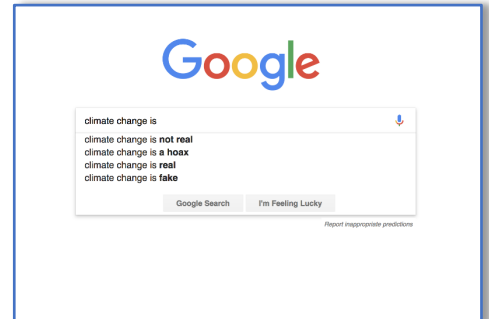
Google

climate change is

climate change is **not real**
climate change is **a hoax**
climate change is **real**
climate change is **fake**

Google Search
I'm Feeling Lucky

Report inappropriate predictions